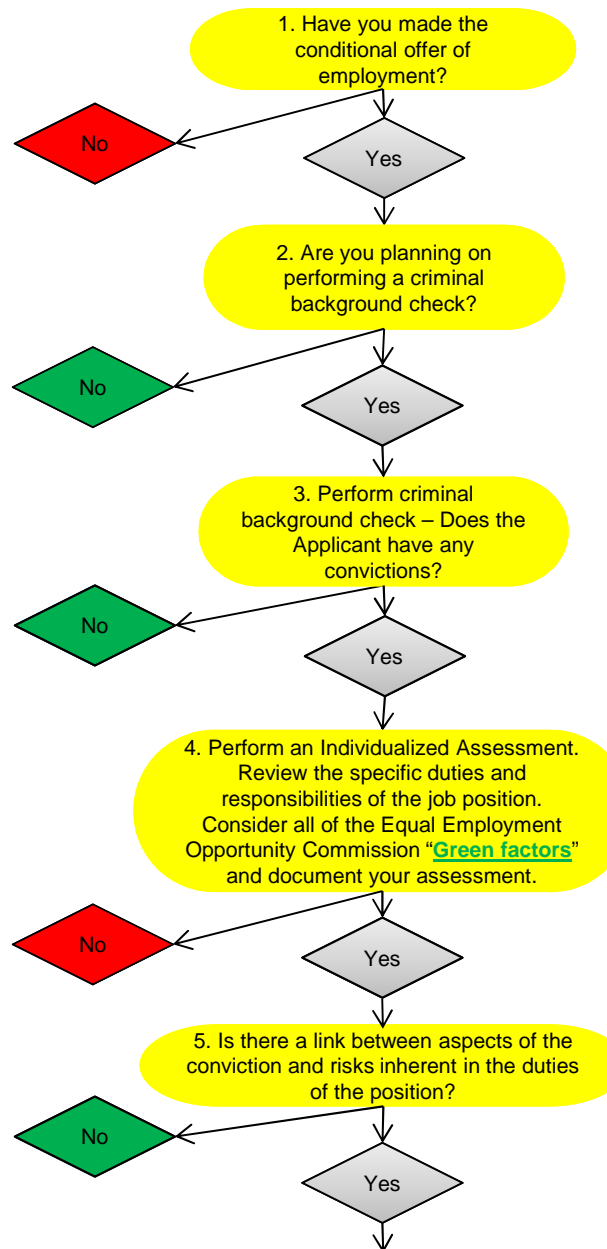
1. Have you made the conditional offer of employment?

No

Yes

2. Are you planning on performing a criminal background check?

No

Yes

3. Perform criminal background check – Does the Applicant have any convictions?

No

Yes

4. Perform an Individualized Assessment. Review the specific duties and responsibilities of the job position. Consider all of the Equal Employment Opportunity Commission "Green factors" and document your assessment.

No

Yes

5. Is there a link between aspects of the conviction and risks inherent in the duties of the position?

No

Yes